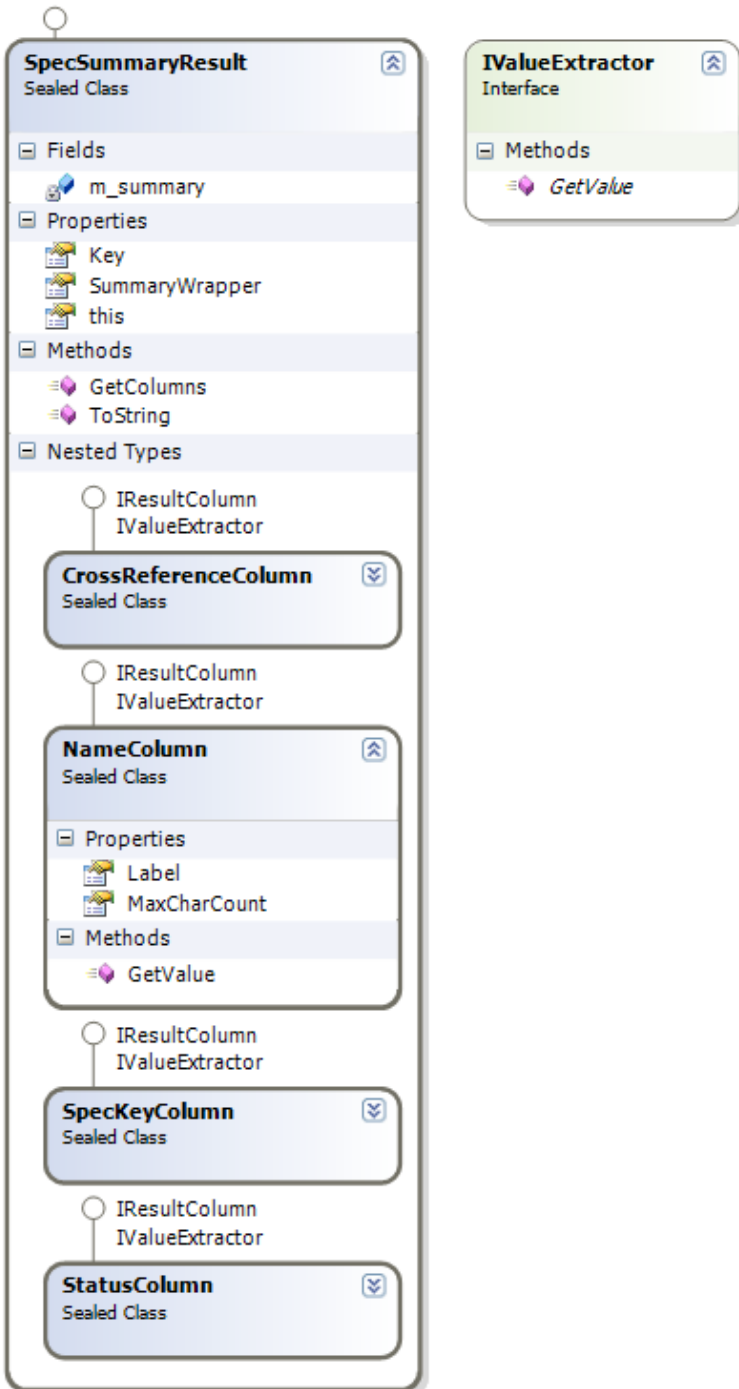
SpecSummaryResult
Sealed Class

Fields
m_summary

Properties
Key
SummaryWrapper
this

Methods
GetColumns
ToString

Nested Types

IResultColumn
IValueExtractor

CrossReferenceColumn
Sealed Class

IResultColumn
IValueExtractor

NameColumn
Sealed Class

Properties
Label
MaxCharCount

Methods
GetValue

IResultColumn
IValueExtractor

SpecKeyColumn
Sealed Class

IResultColumn
IValueExtractor

StatusColumn
Sealed Class

IValueExtractor
Interface

Methods
GetValue